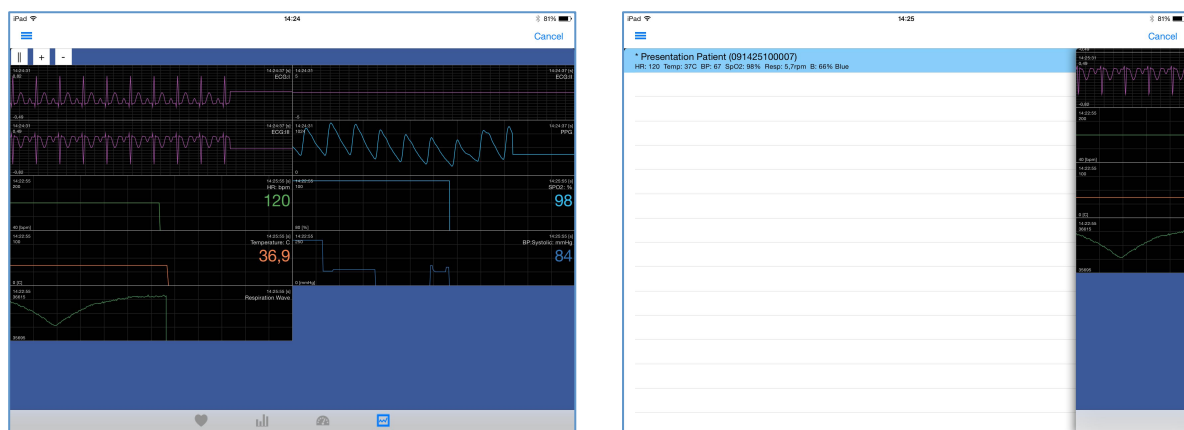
iPad
14:24
81%
Cancel
||
+
-
ECG:I
ECG:II
ECG:III
PPG
HR: bpm
120
SPO2: %
98
Temperature: C
36,9
BP Systolic: mmHg
84
Respiration Wave

iPad
14:25
81%
Cancel
* Presentation Patient (091425100007)
HR: 120 Temp: 37C BP: 67 SpO2: 98% Resp: 5,7rpm B: 66% Blue